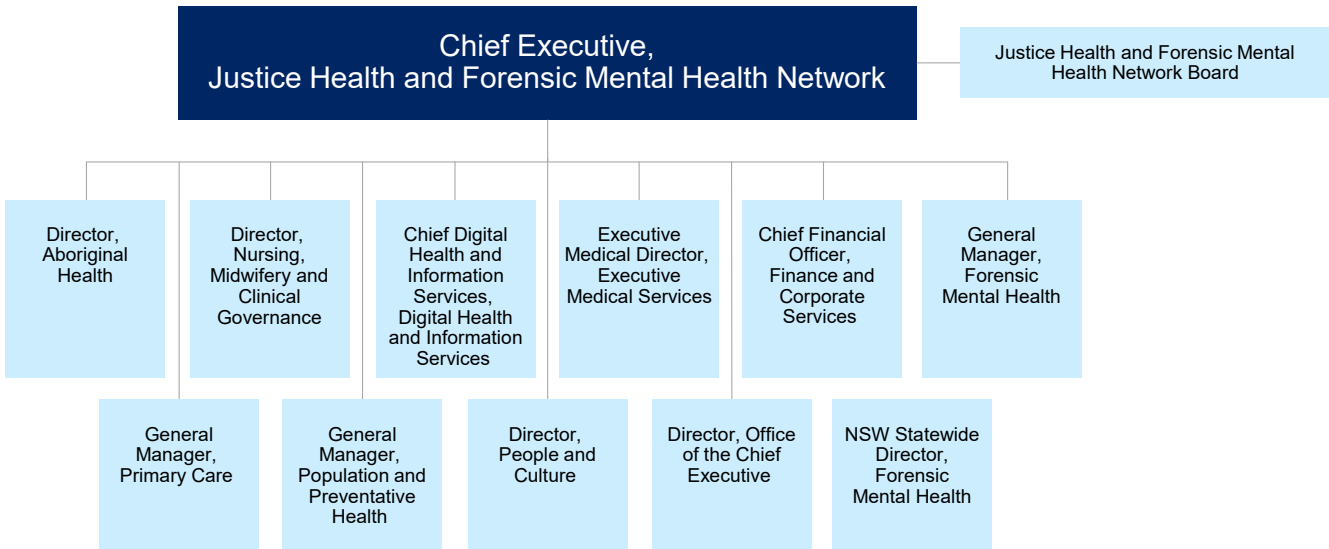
Chief Executive,
Justice Health and Forensic Mental Health Network

Justice Health and Forensic Mental Health Network Board

Director, Aboriginal Health

Director, Nursing, Midwifery and Clinical Governance

Chief Digital Health and Information Services, Digital Health and Information Services

Executive Medical Director, Executive Medical Services

Chief Financial Officer, Finance and Corporate Services

General Manager, Forensic Mental Health

General Manager, Primary Care

General Manager, Population and Preventative Health

Director, People and Culture

Director, Office of the Chief Executive

NSW Statewide Director, Forensic Mental Health